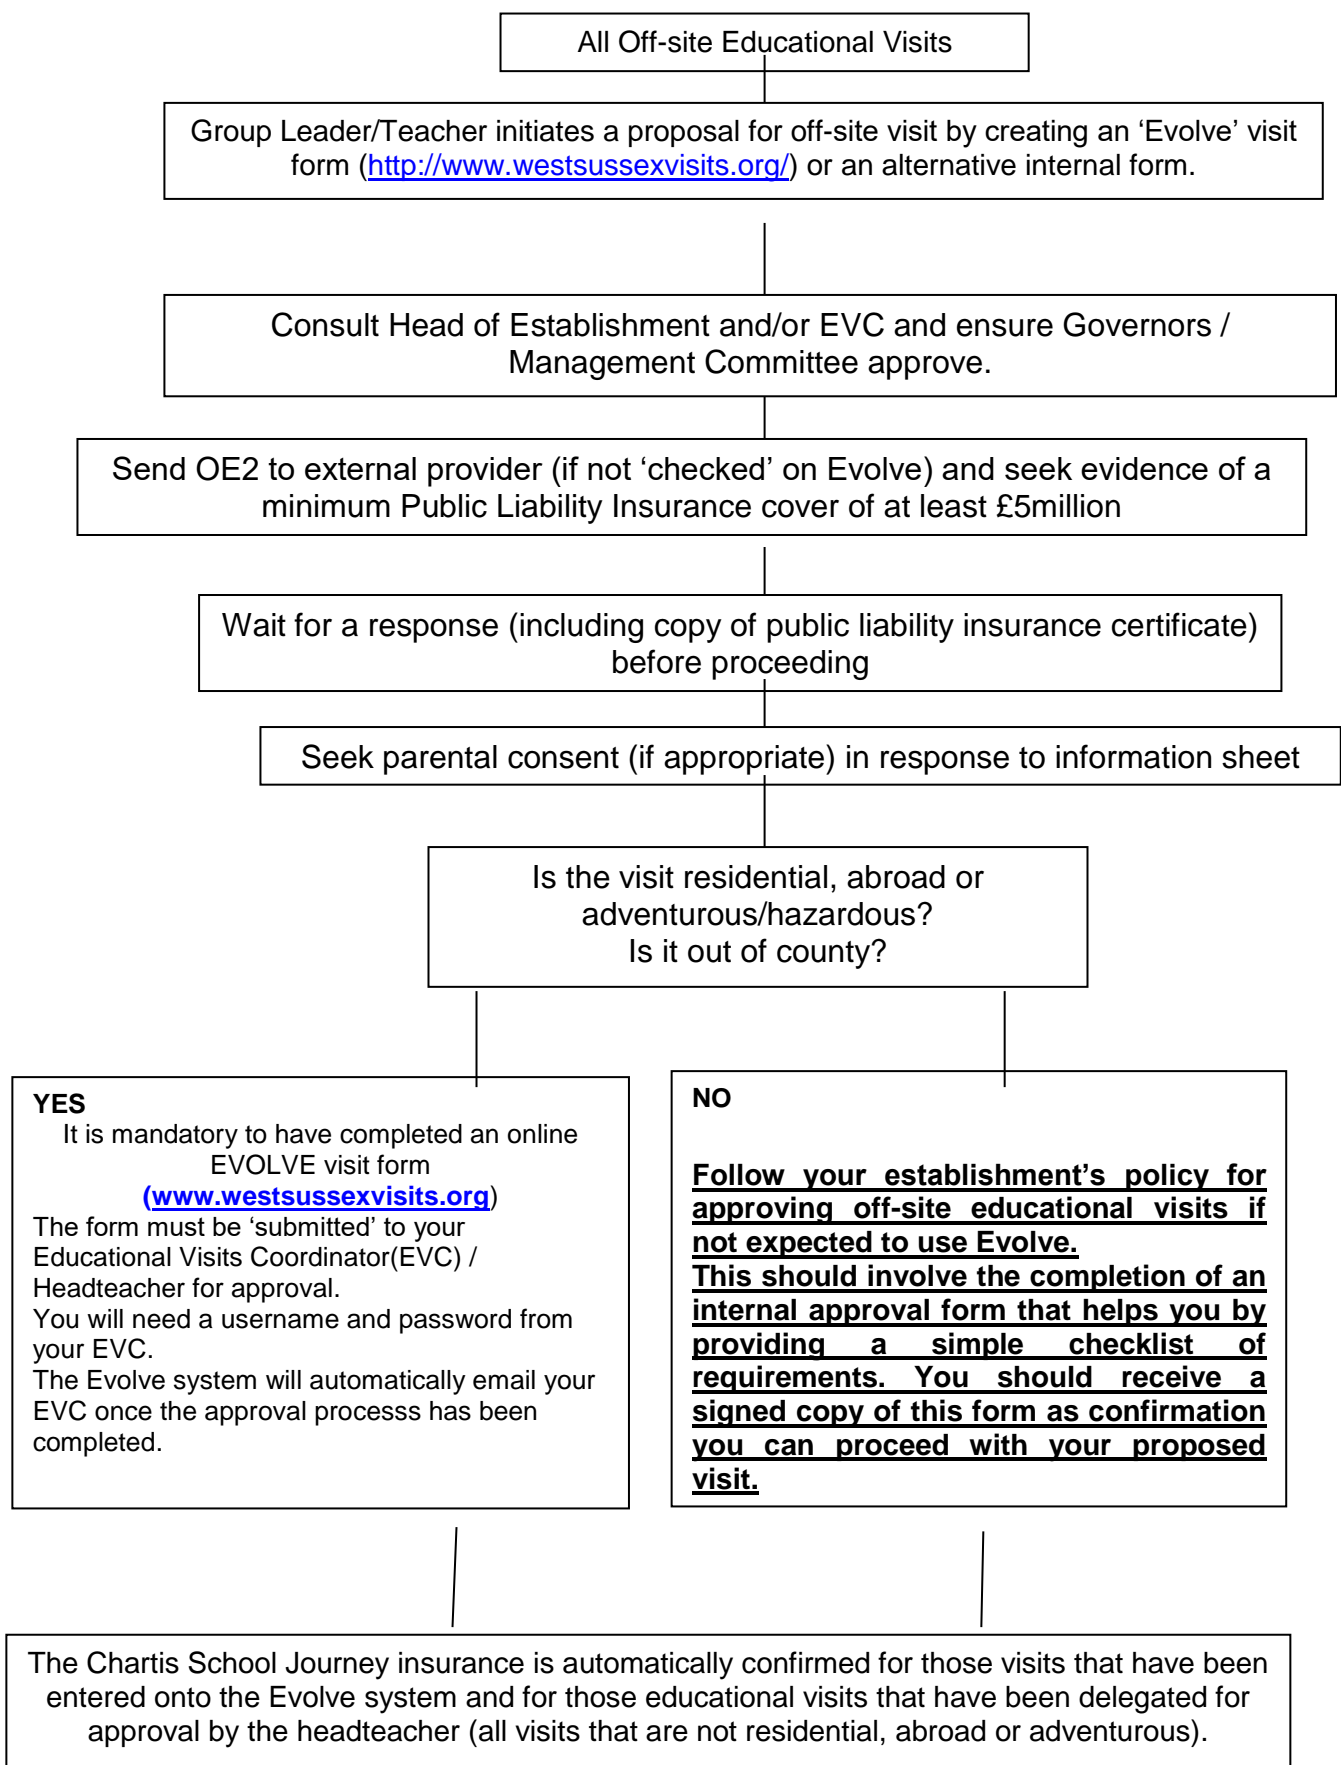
All Off-site Educational Visits

Group Leader/Teacher initiates a proposal for off-site visit by creating an 'Evolve' visit form (http://www.westsussexvisits.org/) or an alternative internal form.

Consult Head of Establishment and/or EVC and ensure Governors / Management Committee approve.

Send OE2 to external provider (if not 'checked' on Evolve) and seek evidence of a minimum Public Liability Insurance cover of at least £5million

Wait for a response (including copy of public liability insurance certificate) before proceeding

Seek parental consent (if appropriate) in response to information sheet

Is the visit residential, abroad or adventurous/hazardous?
Is it out of county?

YES
It is mandatory to have completed an online EVOLVE visit form (www.westsussexvisits.org)
The form must be 'submitted' to your Educational Visits Coordinator(EVC) / Headteacher for approval.
You will need a username and password from your EVC.
The Evolve system will automatically email your EVC once the approval processs has been completed.

NO

Follow your establishment's policy for approving off-site educational visits if not expected to use Evolve.
This should involve the completion of an internal approval form that helps you by providing a simple checklist of requirements. You should receive a signed copy of this form as confirmation you can proceed with your proposed visit.

The Chartis School Journey insurance is automatically confirmed for those visits that have been entered onto the Evolve system and for those educational visits that have been delegated for approval by the headteacher (all visits that are not residential, abroad or adventurous).